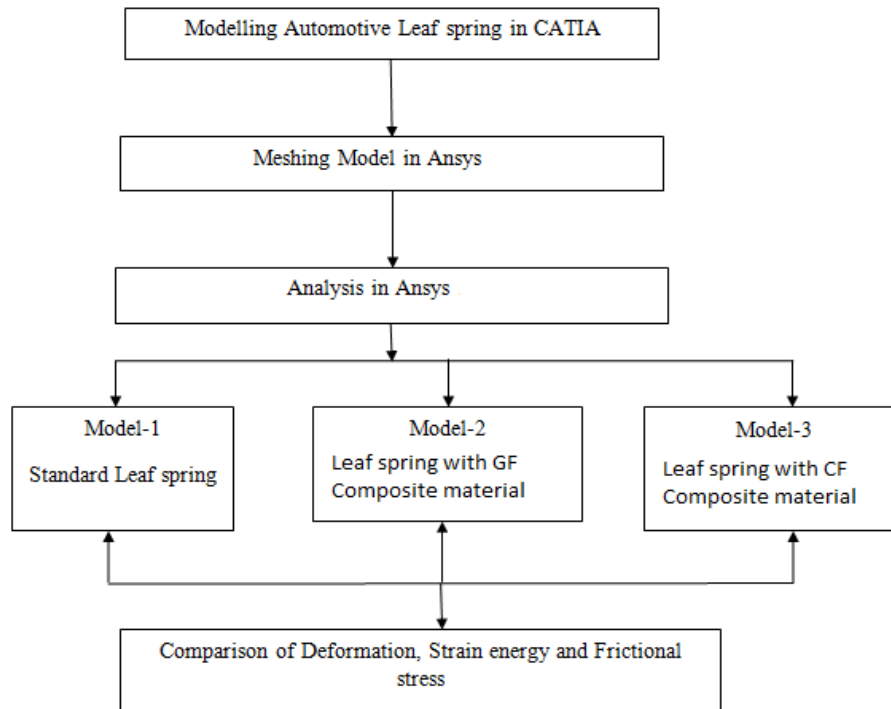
Modelling Automotive Leaf spring in CATIA

Meshing Model in Ansys

Analysis in Ansys

Model-1

Standard Leaf spring

Model-2

Leaf spring with GF Composite material

Model-3

Leaf spring with CF Composite material

Comparison of Deformation, Strain energy and Frictional stress